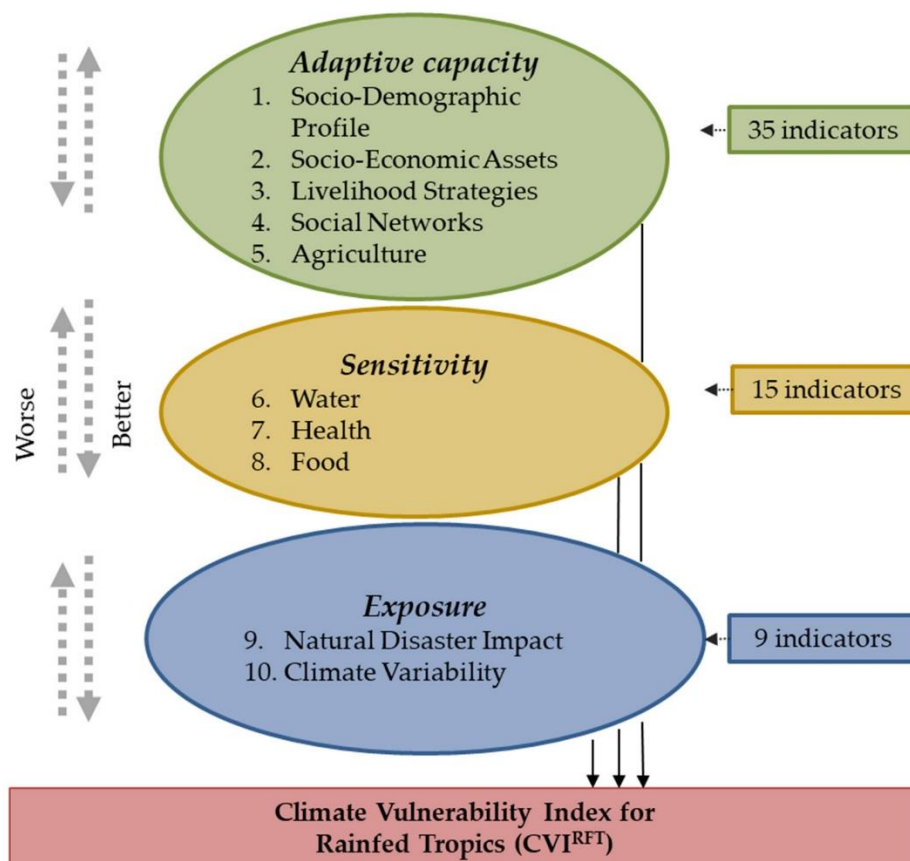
Adaptive capacity
1. Socio-Demographic Profile
2. Socio-Economic Assets
3. Livelihood Strategies
4. Social Networks
5. Agriculture

35 indicators

Worse

Better

Sensitivity
6. Water
7. Health
8. Food

15 indicators

Exposure
9. Natural Disaster Impact
10. Climate Variability

9 indicators

Climate Vulnerability Index for Rainfed Tropics ($CVI^{RFT}$)